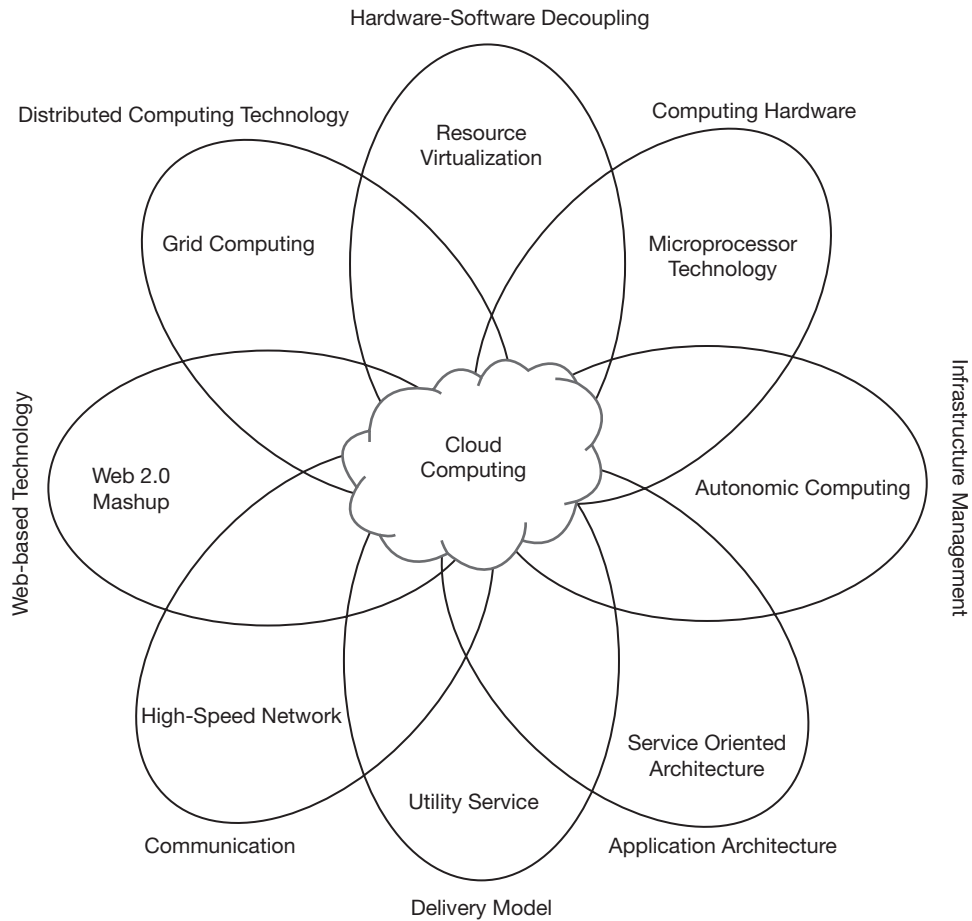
Hardware-Software Decoupling

Distributed Computing Technology

Resource Virtualization

Computing Hardware

Grid Computing

Microprocessor Technology

Infrastructure Management

Web-based Technology

Cloud Computing

Web 2.0 Mashup

Autonomic Computing

High-Speed Network

Service Oriented Architecture

Utility Service

Communication

Application Architecture

Delivery Model